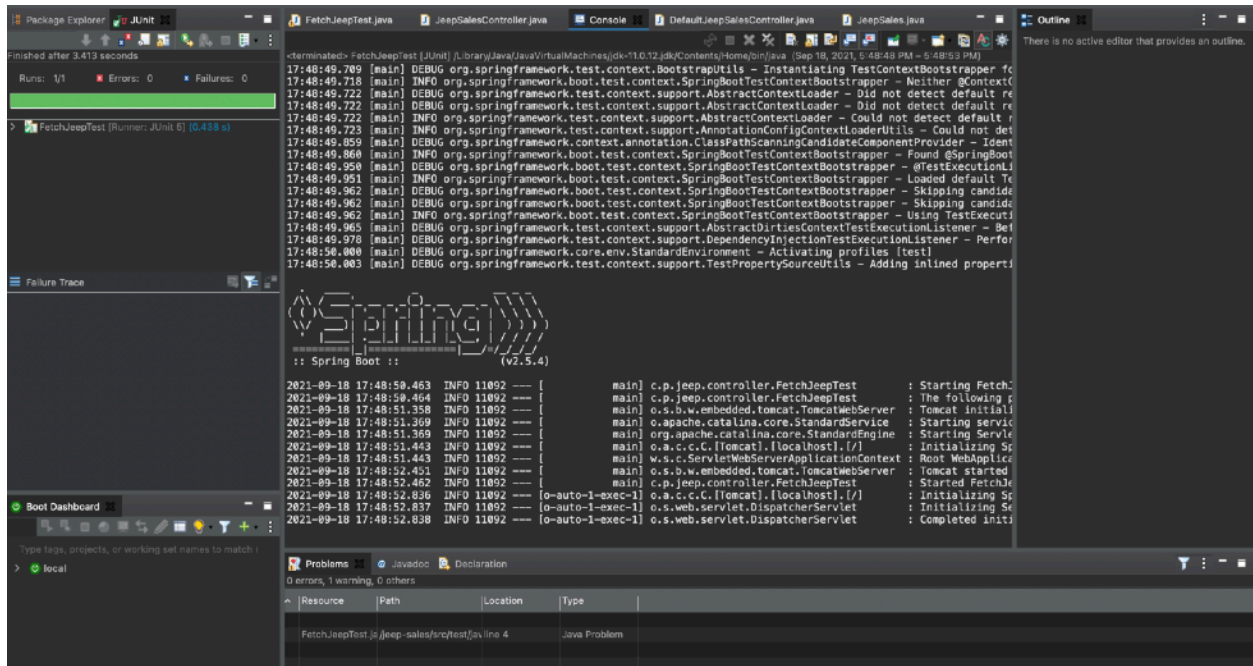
Package Explorer JUnit

Finished after 3.413 seconds

Runs: 1/1 Errors: 0 Failures: 0

FetchJeepTest [Runner: JUnit 5] (0.438 s)

Failure Trace

Boot Dashboard

Type tags, projects, or working set names to match (

local

FetchJeepTest.java JeepSalesController.java Console DefaultJeepSalesController.java JeepSales.java

<terminated> FetchJeepTest [JUnit] /Library/Java/JavaVirtualMachines/jdk-11.0.12.jdk/Contents/Home/bin/java (Sep 18, 2021, 5:48:48 PM – 5:48:53 PM)

17:48:49.709 [main] DEBUG org.springframework.test.context.BootstrapUtils - Instantiating TestContextBootstrapper fo
17:48:49.718 [main] INFO org.springframework.boot.test.context.SpringBootTestContextBootstrapper - Neither @ContextC
17:48:49.722 [main] DEBUG org.springframework.test.context.support.AbstractContextLoader - Did not detect default re
17:48:49.722 [main] DEBUG org.springframework.test.context.support.AbstractContextLoader - Did not detect default re
17:48:49.722 [main] INFO org.springframework.test.context.support.AbstractContextLoader - Could not detect default r
17:48:49.723 [main] INFO org.springframework.test.context.support.AnnotationConfigContextLoaderUtils - Could not det
17:48:49.859 [main] DEBUG org.springframework.context.annotation.ClassPathScanningCandidateComponentProvider - Ident
17:48:49.860 [main] INFO org.springframework.boot.test.context.SpringBootTestContextBootstrapper - Found @SpringBoot
17:48:49.950 [main] DEBUG org.springframework.boot.test.context.SpringBootTestContextBootstrapper - @TestExecutionLi
17:48:49.951 [main] INFO org.springframework.boot.test.context.SpringBootTestContextBootstrapper - Loaded default Te
17:48:49.962 [main] DEBUG org.springframework.boot.test.context.SpringBootTestContextBootstrapper - Skipping candida
17:48:49.962 [main] DEBUG org.springframework.boot.test.context.SpringBootTestContextBootstrapper - Skipping candida
17:48:49.962 [main] INFO org.springframework.boot.test.context.SpringBootTestContextBootstrapper - Using TestExecuti
17:48:49.965 [main] DEBUG org.springframework.test.context.support.AbstractDirtiesContextTestExecutionListener - Bef
17:48:49.978 [main] DEBUG org.springframework.test.context.support.DependencyInjectionTestExecutionListener - Perfor
17:48:50.000 [main] DEBUG org.springframework.core.env.StandardEnvironment - Activating profiles [test]
17:48:50.003 [main] DEBUG org.springframework.test.context.support.TestPropertySourceUtils - Adding inlined properti

:: Spring Boot :: (v2.5.4)

2021-09-18 17:48:50.463 INFO 11092 --- [ main] c.p.jeep.controller.FetchJeepTest : Starting FetchJ
2021-09-18 17:48:50.464 INFO 11092 --- [ main] c.p.jeep.controller.FetchJeepTest : The following p
2021-09-18 17:48:51.358 INFO 11092 --- [ main] o.s.b.w.embedded.tomcat.TomcatWebServer : Tomcat initiali
2021-09-18 17:48:51.369 INFO 11092 --- [ main] o.apache.catalina.core.StandardService : Starting servic
2021-09-18 17:48:51.369 INFO 11092 --- [ main] org.apache.catalina.core.StandardEngine : Starting Servle
2021-09-18 17:48:51.443 INFO 11092 --- [ main] o.a.c.c.C.[Tomcat].[localhost].[/] : Initializing Sp
2021-09-18 17:48:51.443 INFO 11092 --- [ main] w.s.c.ServletWebServerApplicationContext : Root WebApplica
2021-09-18 17:48:52.451 INFO 11092 --- [ main] o.s.b.w.embedded.tomcat.TomcatWebServer : Tomcat started
2021-09-18 17:48:52.462 INFO 11092 --- [ main] c.p.jeep.controller.FetchJeepTest : Started FetchJe
2021-09-18 17:48:52.836 INFO 11092 --- [o-auto-1-exec-1] o.a.c.c.C.[Tomcat].[localhost].[/] : Initializing Sp
2021-09-18 17:48:52.837 INFO 11092 --- [o-auto-1-exec-1] o.s.web.servlet.DispatcherServlet : Initializing Se
2021-09-18 17:48:52.838 INFO 11092 --- [o-auto-1-exec-1] o.s.web.servlet.DispatcherServlet : Completed initi

Outline

There is no active editor that provides an outline.

Problems Javadoc Declaration

0 errors, 1 warning, 0 others

| Resource | Path | Location | Type |
|---|---|---|---|
| FetchJeepTest.ja | /jeep-sales/src/test/jav | line 4 | Java Problem |